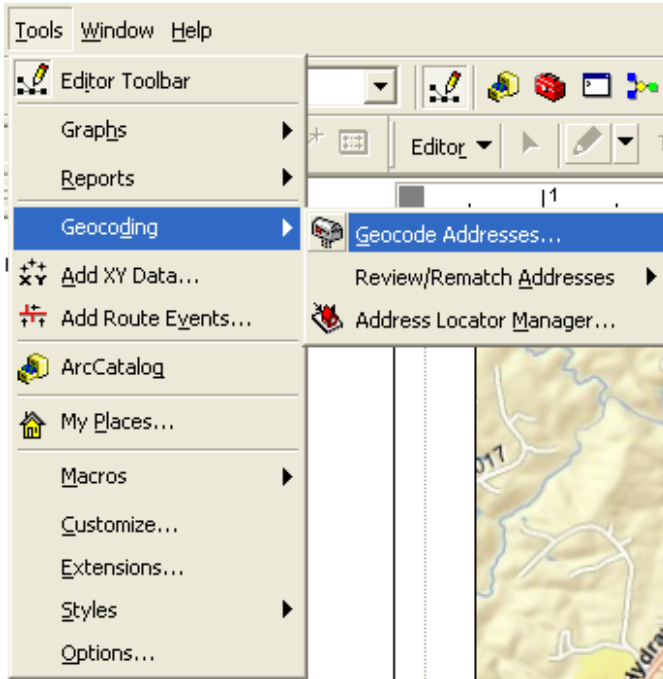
Tools Window Help

Editor Toolbar
Graphs
Reports
Geocoding
Add XY Data...
Add Route Events...
ArcCatalog
My Places...
Macros
Customize...
Extensions...
Styles
Options...

Geocode Addresses...
Review/Rematch Addresses
Address Locator Manager...

Editor

1

017